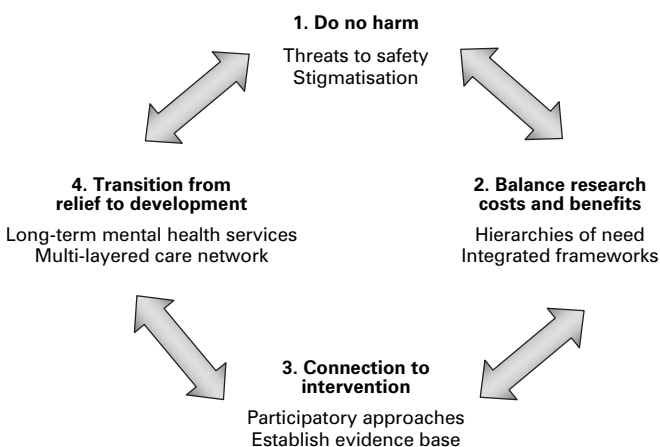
1. Do no harm

Threats to safety
Stigmatisation

4. Transition from relief to development

Long-term mental health services
Multi-layered care network

2. Balance research costs and benefits

Hierarchies of need
Integrated frameworks

3. Connection to intervention

Participatory approaches
Establish evidence base